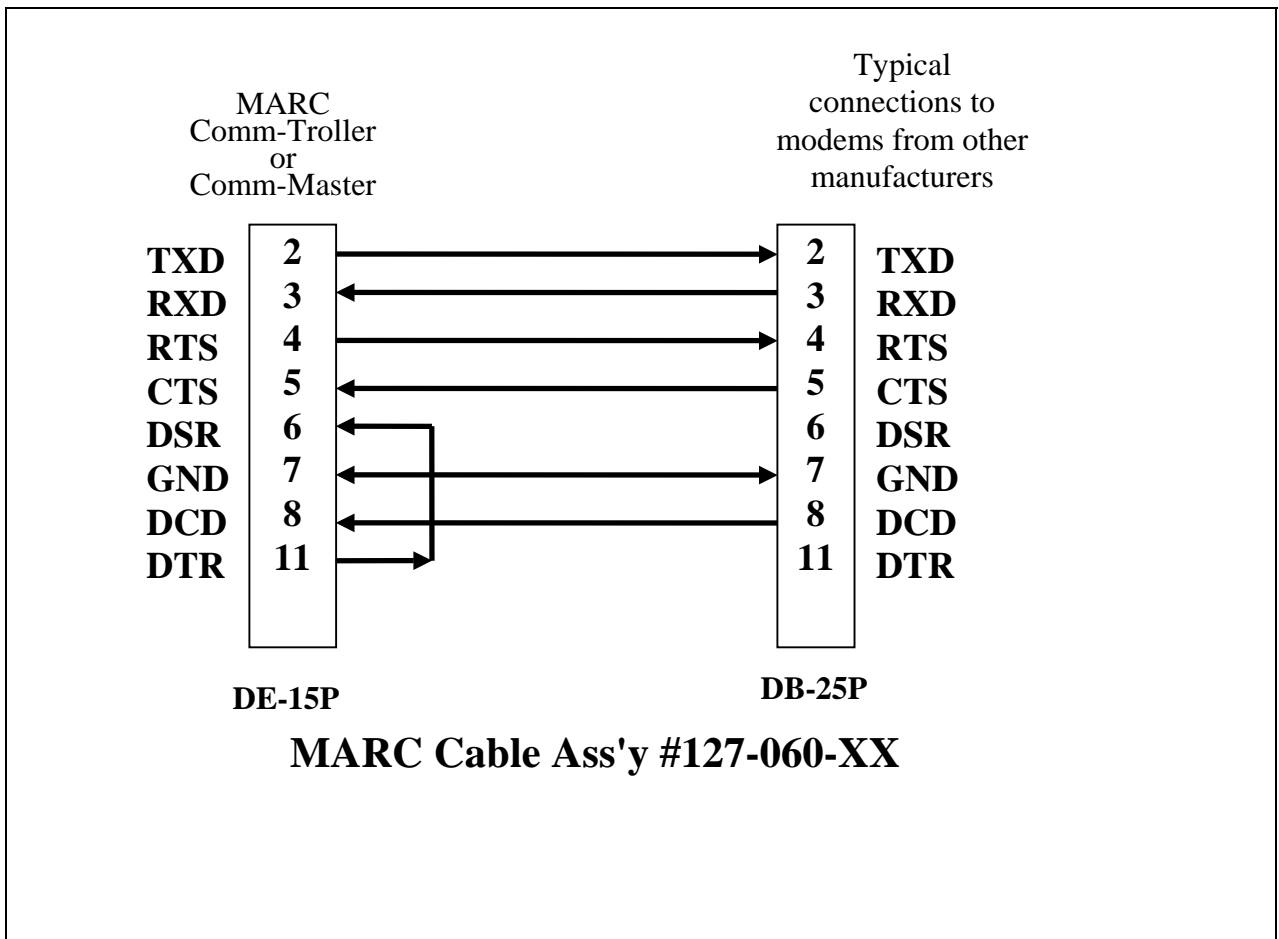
MARC
Comm-Troller
or
Comm-Master

Typical
connections to
modems from other
manufacturers

TXD 2
RXD 3
RTS 4
CTS 5
DSR 6
GND 7
DCD 8
DTR 11

2 TXD
3 RXD
4 RTS
5 CTS
6 DSR
7 GND
8 DCD
11 DTR

DE-15P

DB-25P

MARC Cable Ass'y #127-060-XX